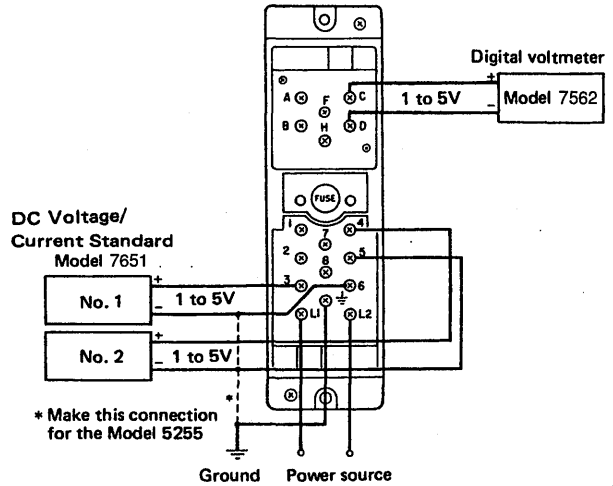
Digital voltmeter
+
A
F
C
1 to 5V
_
Model 7562
B
H
D
FUSE
DC Voltage/
Current Standard
Model 7651
1
7
4
2
8
5
+
3
6
No. 1
_
1 to 5V
L1
L2
+
No. 2
_
1 to 5V
* Make this connection for the Model 5255
*
Ground
Power source